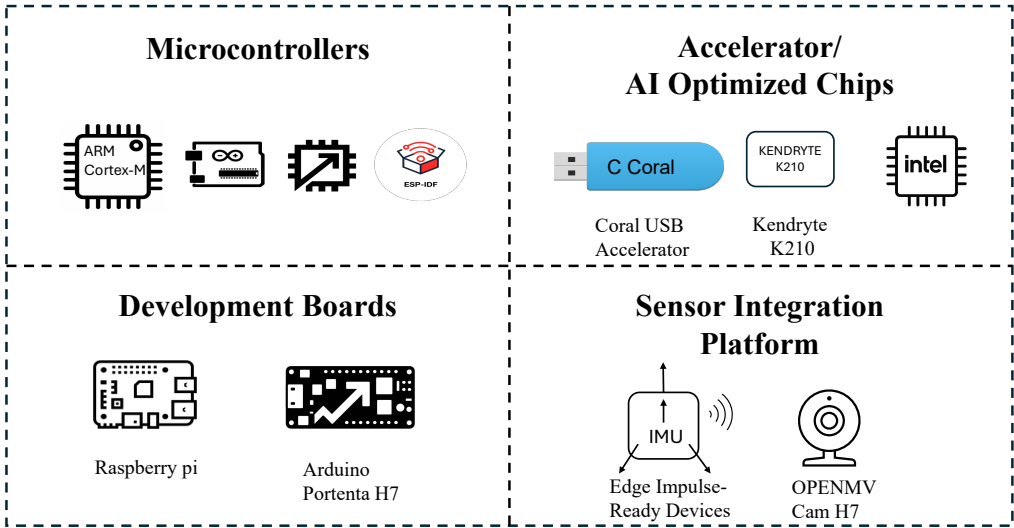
Microcontrollers

ARM Cortex-M

ESP-IDF

Accelerator/ AI Optimized Chips

C Coral

Coral USB Accelerator

KENDRYTE K210

Kendryte K210

intel

Development Boards

Raspberry pi

Arduino Portenta H7

Sensor Integration Platform

IMU

Edge Impulse-Ready Devices

OPENMV Cam H7